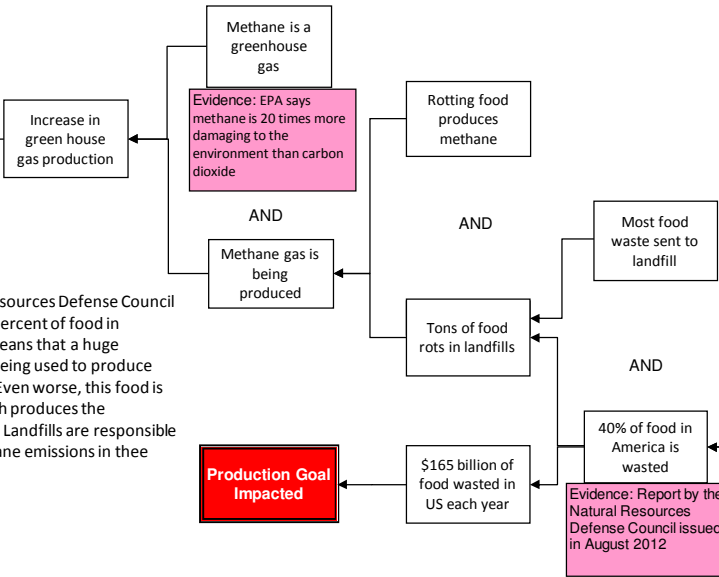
Methane is a greenhouse gas

Evidence: EPA says methane is 20 times more damaging to the environment than carbon dioxide

Increase in green house gas production

Rotting food produces methane

AND

AND

Most food waste sent to landfill

Methane gas is being produced

sources Defense Council
ercent of food in
eans that a huge
eing used to produce
Even worse, this food is
h produces the
Landfills are responsible
ane emissions in thee

Tons of food rots in landfills

AND

40% of food in America is wasted

Production Goal Impacted

$165 billion of food wasted in US each year

Evidence: Report by the Natural Resources Defense Council issued in August 2012